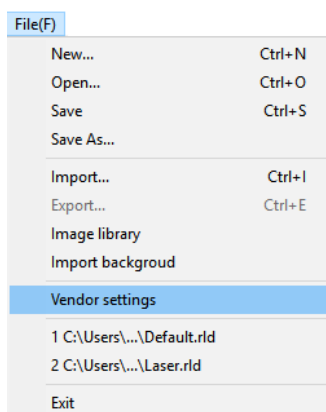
File(F)

New... Ctrl+N
Open... Ctrl+O
Save Ctrl+S
Save As...

Import... Ctrl+I
Export... Ctrl+E
Image library
Import backgroud

Vendor settings

1 C:\Users\...\Default.rld
2 C:\Users\...\Laser.rld

Exit